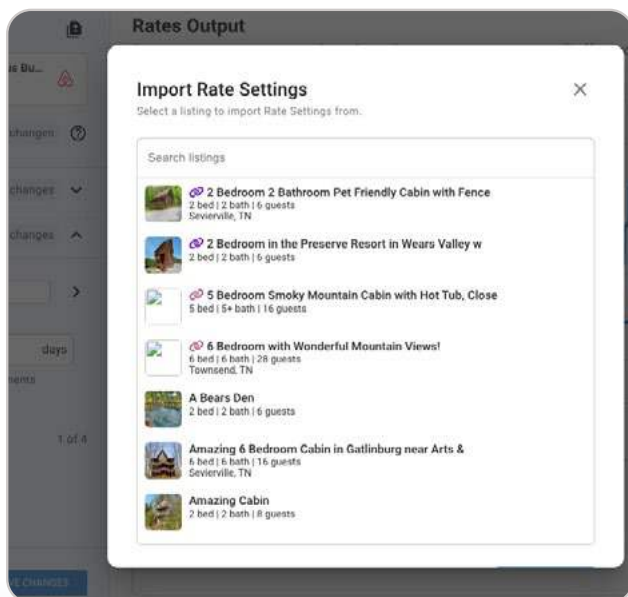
Rates Output

is Bu...

changes

changes

changes

days

nents

1 of 4

E CHANGES

Import Rate Settings

Select a listing to import Rate Settings from.

×

Search listings

2 Bedroom 2 Bathroom Pet Friendly Cabin with Fence
2 bed | 2 bath | 6 guests
Sevierville, TN

2 Bedroom in the Preserve Resort in Wears Valley w
2 bed | 2 bath | 6 guests

5 Bedroom Smoky Mountain Cabin with Hot Tub, Close
5 bed | 5+ bath | 16 guests

6 Bedroom with Wonderful Mountain Views!
6 bed | 6 bath | 28 guests
Townsend, TN

A Bears Den
2 bed | 2 bath | 6 guests

Amazing 6 Bedroom Cabin in Gatlinburg near Arts &
6 bed | 6 bath | 16 guests
Sevierville, TN

Amazing Cabin
2 bed | 2 bath | 8 guests